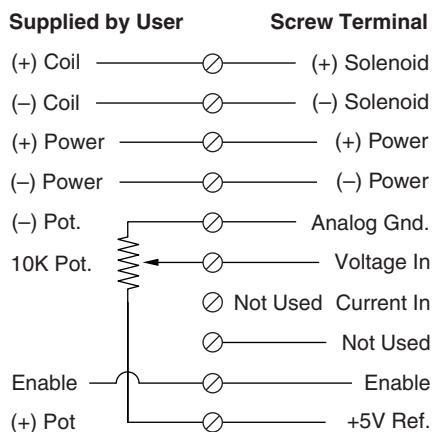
Supplied by User | Screw Terminal

(+) Coil — (+) Solenoid

(–) Coil — (–) Solenoid

(+) Power — (+) Power

(–) Power — (–) Power

(–) Pot. — Analog Gnd.

10K Pot. — Voltage In

Not Used Current In

Not Used

Enable — Enable

(+) Pot — +5V Ref.